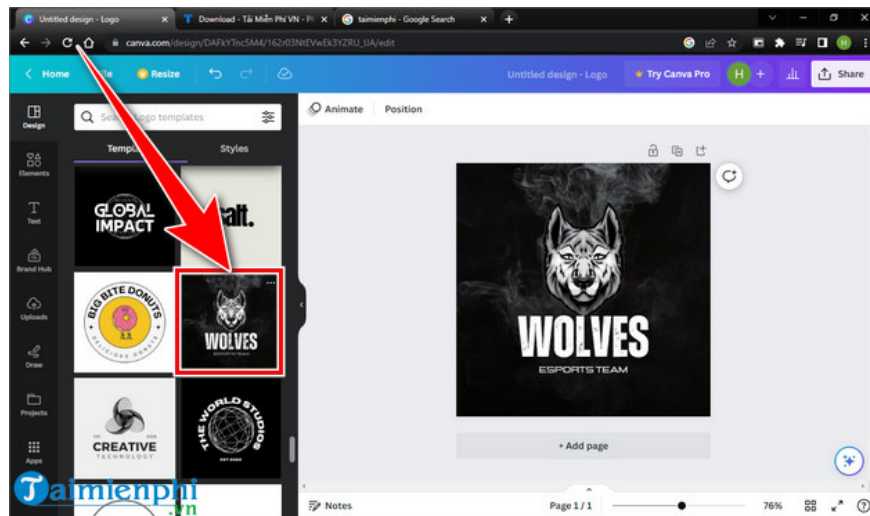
Untitled design - Logo
Download - Tải Miễn Phí VN - Pl
taimienphi - Google Search
canva.com/design/DAFkYTnc5M4/162r03NtEVwEk3YZRU_UA/edit
Home
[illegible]le
Resize
Untitled design - Logo
Try Canva Pro
H
Share
Design
Elements
Text
Brand Hub
Uploads
Draw
Projects
Apps
S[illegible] logo templates
Templ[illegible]
Styles
GLOBAL IMPACT
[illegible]alt.
BIG BITE DONUTS
DELICIOUS DONUTS
WOLVES
ESPORTS TEAM
CREATIVE
TECHNOLOGY
THE WORLD STUDIOS
EST 2020
Animate
Position
WOLVES
ESPORTS TEAM
+ Add page
Notes
Page 1 / 1
76%
?
Taimienphi
.vn